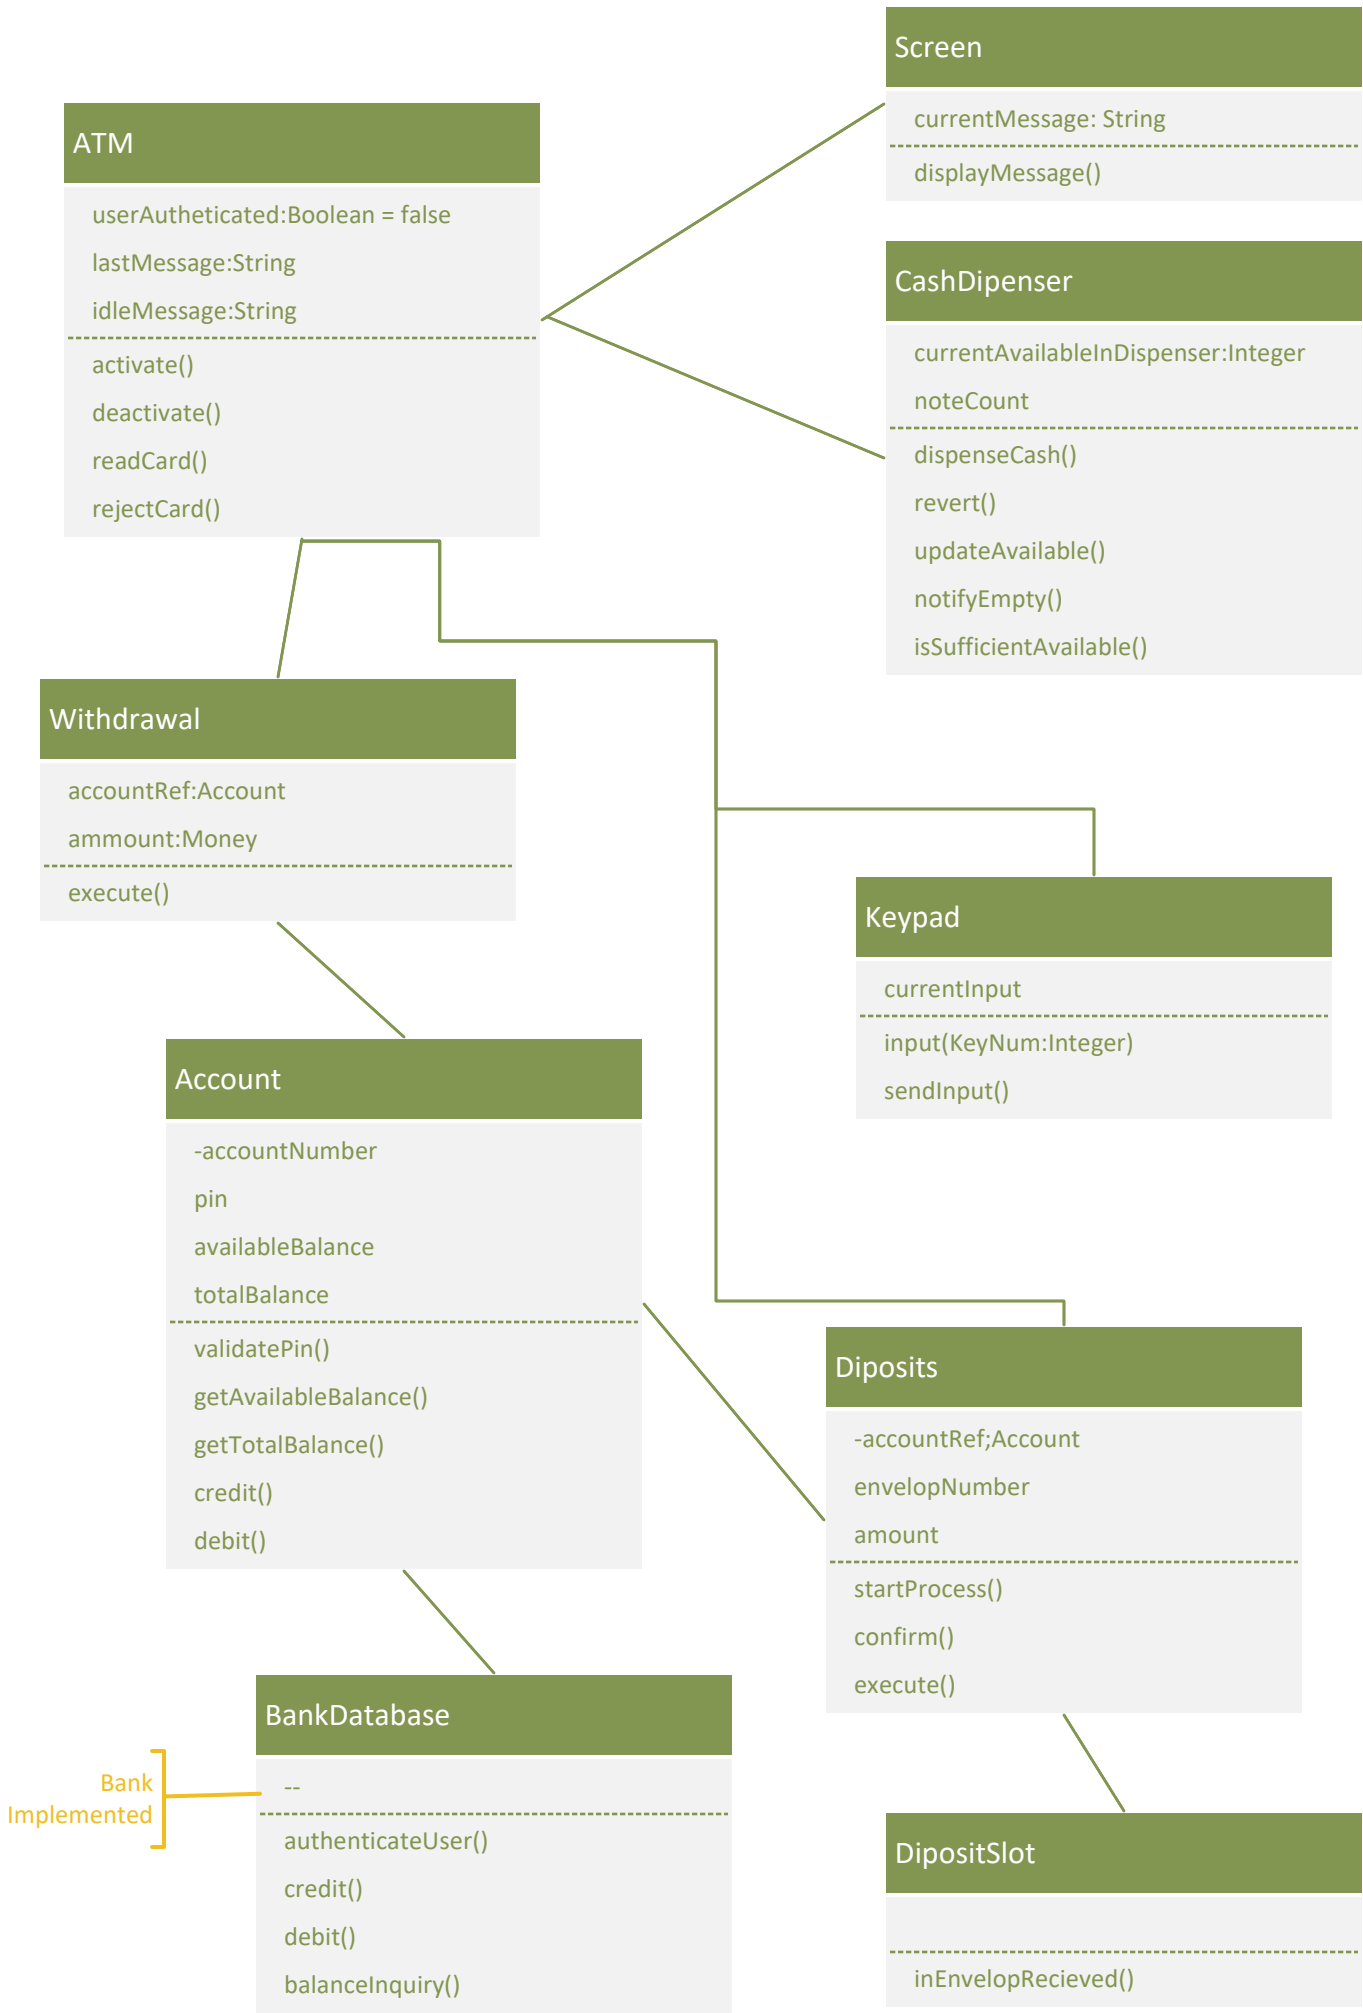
Screen

currentMessage: String

displayMessage()

ATM

userAutheticated:Boolean = false

lastMessage:String

idleMessage:String

activate()

deactivate()

readCard()

rejectCard()

CashDipenser

currentAvailableInDispenser:Integer

noteCount

dispenseCash()

revert()

updateAvailable()

notifyEmpty()

isSufficientAvailable()

Withdrawal

accountRef:Account

ammount:Money

execute()

Keypad

currentInput

input(KeyNum:Integer)

sendInput()

Account

-accountNumber

pin

availableBalance

totalBalance

validatePin()

getAvailableBalance()

getTotalBalance()

credit()

debit()

Diposits

-accountRef;Account

envelopNumber

amount

startProcess()

confirm()

execute()

BankDatabase

Bank Implemented

--

authenticateUser()

credit()

debit()

balanceInquiry()

DipositSlot

inEnvelopRecieved()